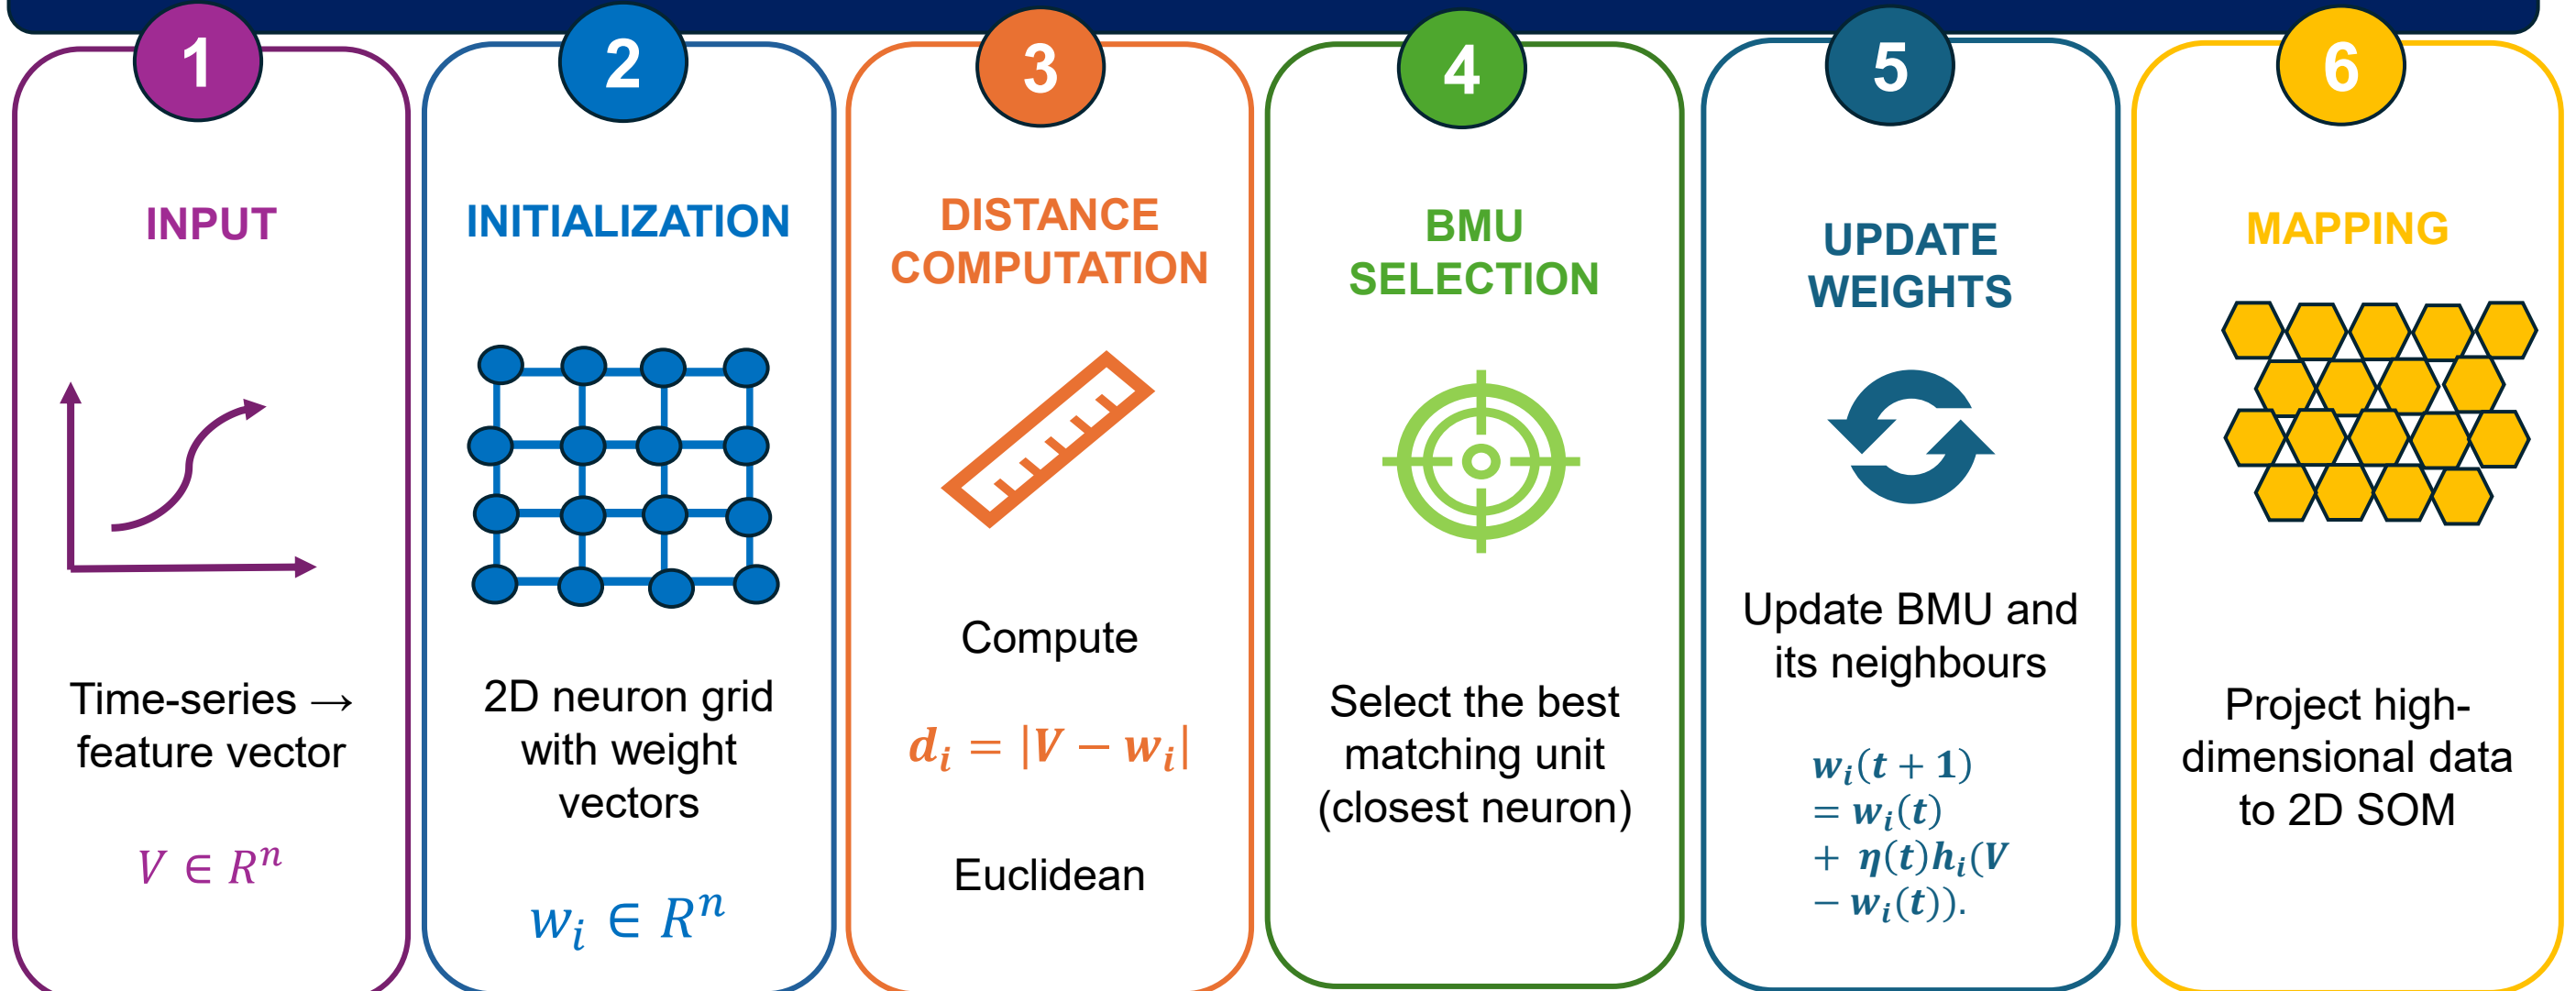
1

INPUT

Time-series → feature vector

$V \in R^n$

2

INITIALIZATION

2D neuron grid with weight vectors

$w_i \in R^n$

3

DISTANCE COMPUTATION

Compute

$d_i = |V - w_i|$

Euclidean

4

BMU SELECTION

Select the best matching unit (closest neuron)

5

UPDATE WEIGHTS

Update BMU and its neighbours

$w_i(t+1) = w_i(t) + \eta(t)h_i(V - w_i(t))$.

6

MAPPING

Project high-dimensional data to 2D SOM